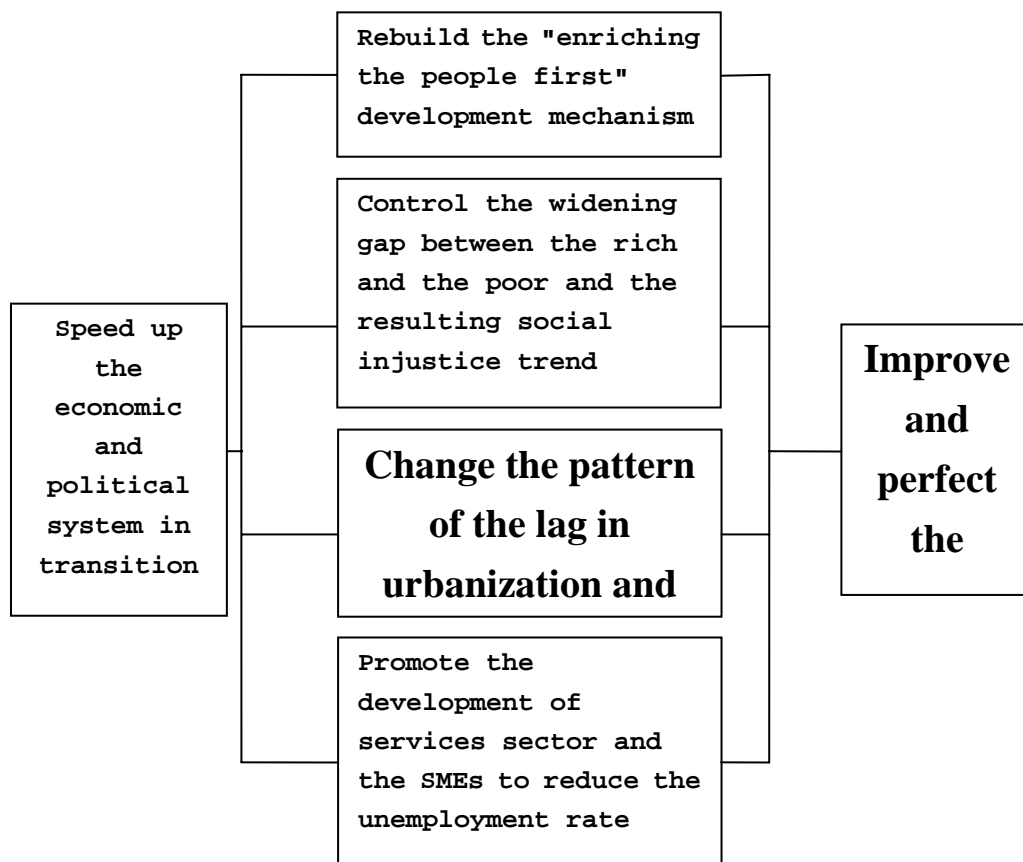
Speed up the economic and political system in transition

Rebuild the "enriching the people first" development mechanism

Control the widening gap between the rich and the poor and the resulting social injustice trend

Change the pattern of the lag in urbanization and

Promote the development of services sector and the SMEs to reduce the unemployment rate

Improve and perfect the